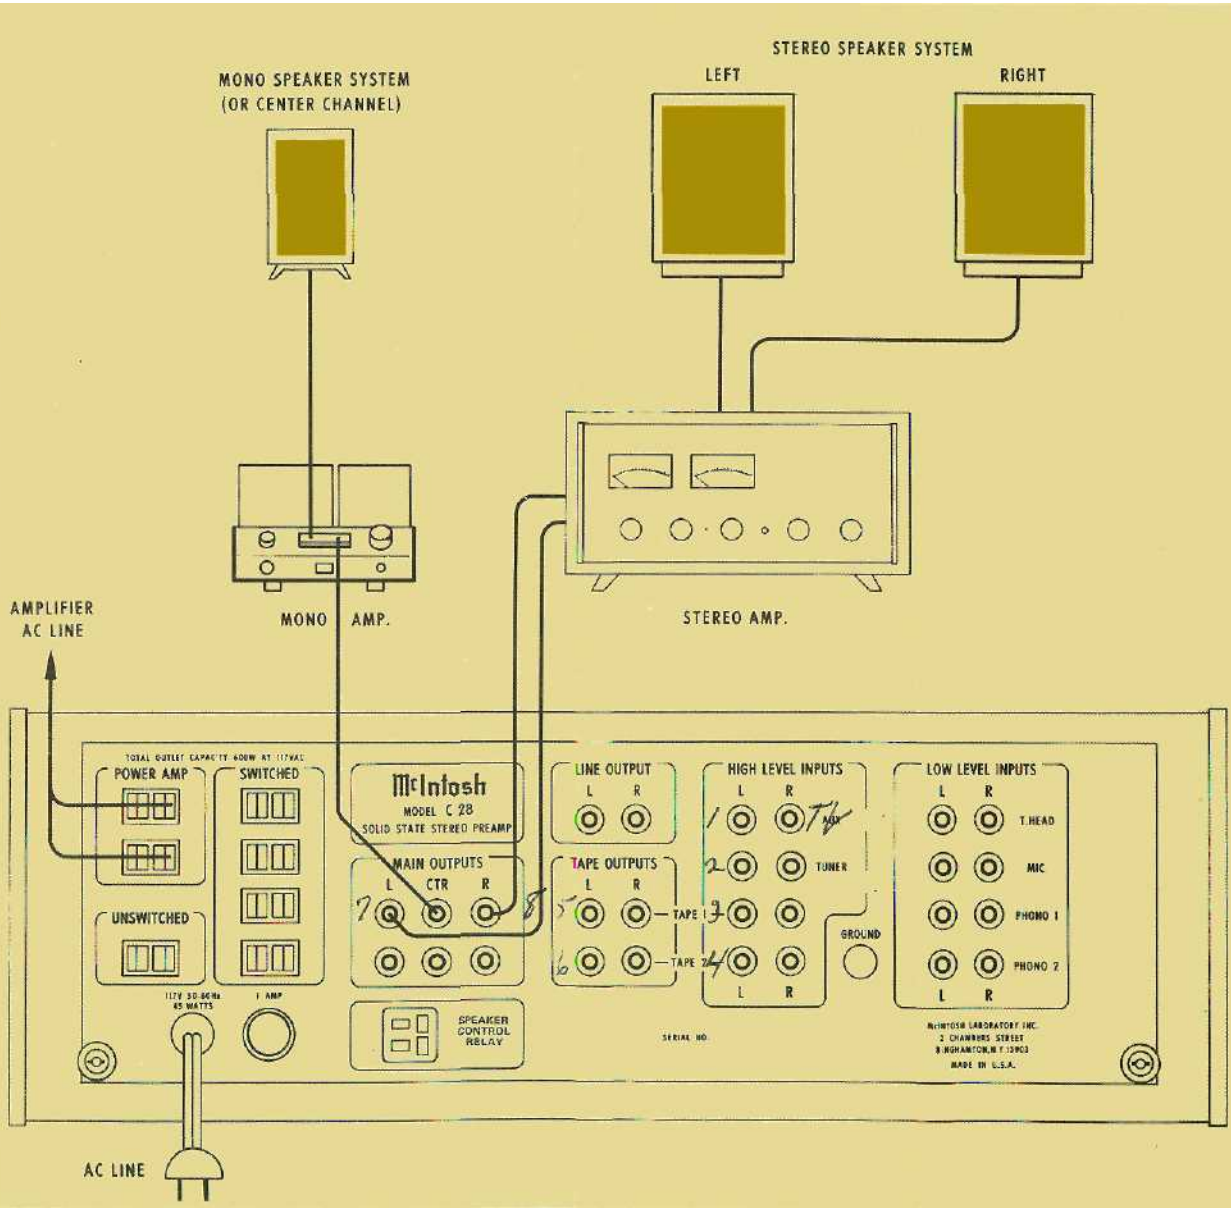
STEREO SPEAKER SYSTEM
LEFT
RIGHT

MONO SPEAKER SYSTEM
(OR CENTER CHANNEL)

MONO AMP.

STEREO AMP.

AMPLIFIER
AC LINE

TOTAL OUTLET CAPACITY 600W AT 117VAC
POWER AMP
SWITCHED
UNSWITCHED

McIntosh
MODEL C 28
SOLID STATE STEREO PREAMP

MAIN OUTPUTS
L CTR R
7 8

LINE OUTPUT
L R

TAPE OUTPUTS
L R
5 — TAPE 1
6 — TAPE 2

HIGH LEVEL INPUTS
L R
1 AUX TV
2 TUNER
3
4
L R

GROUND

LOW LEVEL INPUTS
L R
T.HEAD
MIC
PHONO 1
PHONO 2
L R

117V 50-60Hz
65 WATTS
1 AMP

SPEAKER
CONTROL
RELAY

SERIAL NO.

McINTOSH LABORATORY INC.
2 CHAMBERS STREET
BINGHAMTON, N.Y. 13903
MADE IN U.S.A.

AC LINE